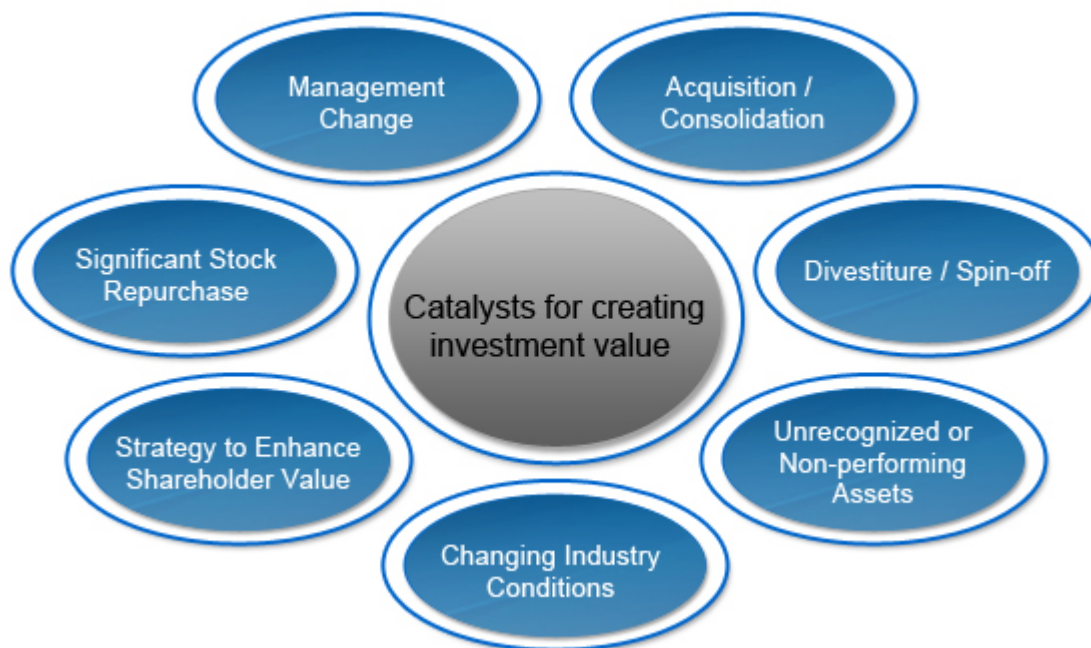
Management Change

Acquisition / Consolidation

Significant Stock Repurchase

Catalysts for creating investment value

Divestiture / Spin-off

Strategy to Enhance Shareholder Value

Unrecognized or Non-performing Assets

Changing Industry Conditions